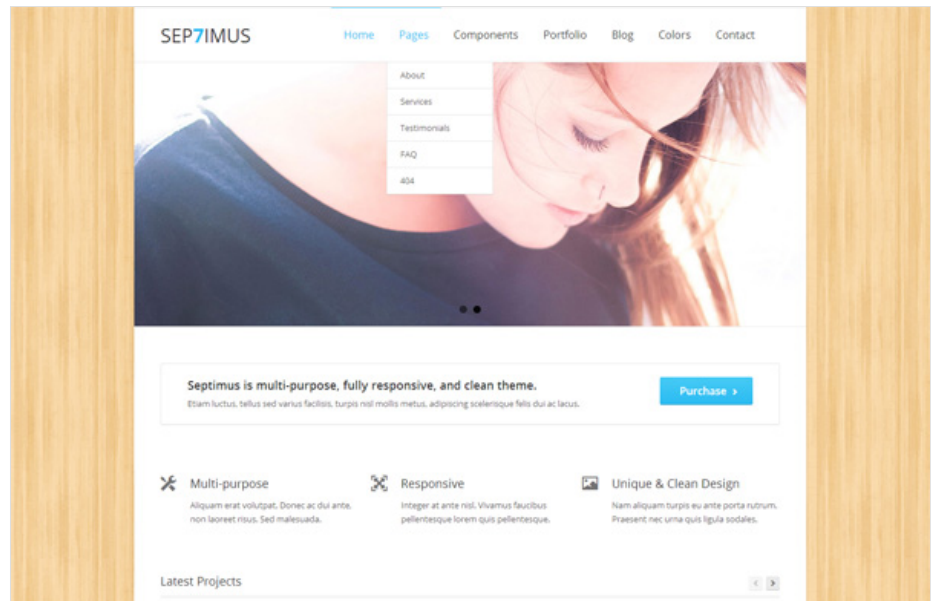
SEP7IMUS

Home Pages Components Portfolio Blog Colors Contact

About
Services
Testimonials
FAQ
404

Septimus is multi-purpose, fully responsive, and clean theme.
Etiam luctus, tellus sed varius facilisis, turpis nisl mollis metus, adipiscing scelerisque felis dui ac lacus.

Purchase ›

Multi-purpose
Aliquam erat volutpat. Donec ac dui ante, non laoreet risus. Sed malesuada.

Responsive
Integer at ante nisl. Vivamus faucibus pellentesque lorem quis pellentesque.

Unique & Clean Design
Nam aliquam turpis eu ante porta rutrum. Praesent nec urna quis ligula sodales.

Latest Projects